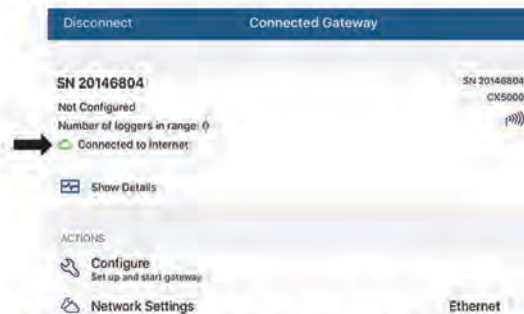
Disconnect Connected Gateway

SN 20146804
Not Configured
Number of loggers in range: 0
Connected to Internet

SN 20146804
CX5000

Show Details

ACTIONS
Configure
Set up and start gateway
Network Settings Ethernet